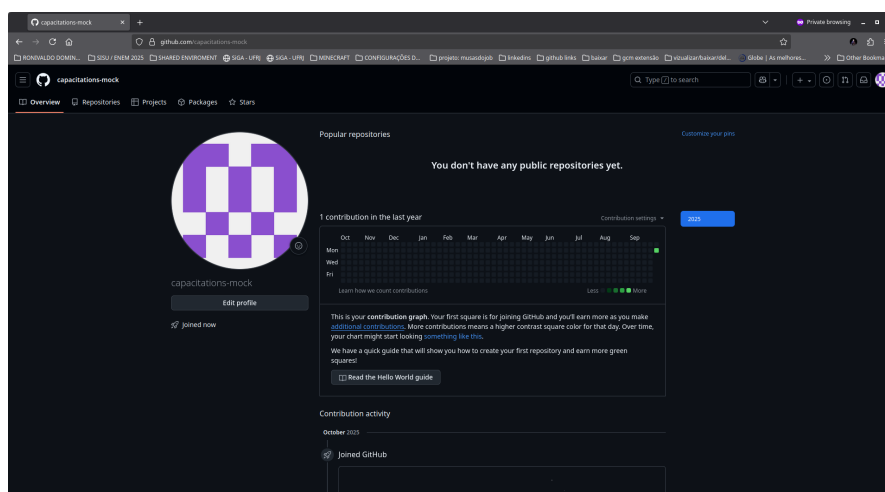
capacitations-mock
Private browsing
github.com/capacitations-mock
RONIVALDO DOMIN... SISU / ENEM 2025 SHARED ENVIROMENT SIGA - UFRJ SIGA - UFRJ MINECRAFT CONFIGURAÇÕES D... projeto: musasdojob linkedins github links baixar gcm extensão vizualizar/baixar/del... Globe | As melhores... Other Bookmarks
capacitations-mock
Type / to search
Overview Repositories Projects Packages Stars

capacitations-mock
Edit profile
Joined now

Popular repositories
Customize your pins
You don't have any public repositories yet.

1 contribution in the last year
Contribution settings
2025
Oct Nov Dec Jan Feb Mar Apr May Jun Jul Aug Sep
Mon
Wed
Fri
Learn how we count contributions
Less More

This is your contribution graph. Your first square is for joining GitHub and you'll earn more as you make additional contributions. More contributions means a higher contrast square color for that day. Over time, your chart might start looking something like this.

We have a quick guide that will show you how to create your first repository and earn more green squares!

Read the Hello World guide

Contribution activity
October 2025
Joined GitHub